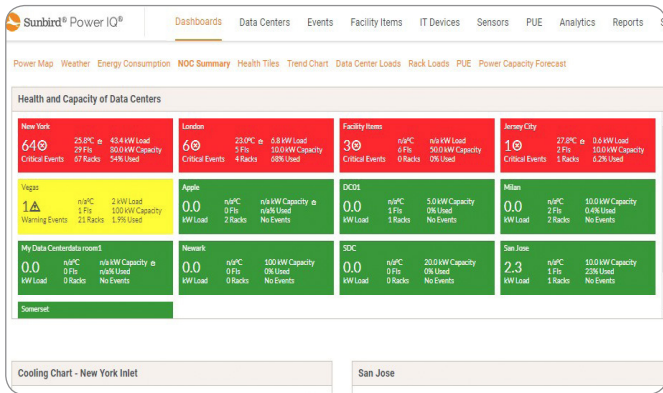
Sunbird® Power IQ®

Dashboards Data Centers Events Facility Items IT Devices Sensors PUE Analytics Reports

Power Map Weather Energy Consumption NOC Summary Health Tiles Trend Chart Data Center Loads Rack Loads PUE Power Capacity Forecast

Health and Capacity of Data Centers

| New York 64⊗ Critical Events 25.8ºC 29 FIs 67 Racks 43.4 kW Load 80.0 kW Capacity 54% Used | London 6⊗ Critical Events 23.0ºC 5 FIs 4 Racks 6.8 kW Load 10.0 kW Capacity 68% Used | Facility Items 3⊗ Critical Events n/aºC 6 FIs 0 Racks n/a kW Load 50.0 kW Capacity 0% Used | Jersey City 1⊗ Critical Events 27.8ºC 2 FIs 1 Racks 0.6 kW Load 10.0 kW Capacity 6.2% Used |
|---|---|---|---|
| Vegas 1⚠ Warning Events n/aºC 1 FIs 21 Racks 2 kW Load 100 kW Capacity 1.9% Used | Apple 0.0 kW Load n/aºC 0 FIs 2 Racks n/a kW Capacity n/a% Used No Events | DC01 0.0 kW Load n/aºC 1 FIs 1 Racks 5.0 kW Capacity 0% Used No Events | Milan 0.0 kW Load n/aºC 2 FIs 2 Racks 10.0 kW Capacity 0.4% Used No Events |
| My Data Centerdata room1 0.0 kW Load n/aºC 0 FIs 0 Racks n/a kW Capacity n/a Used No Events | Newark 0.0 kW Load n/aºC 0 FIs 0 Racks 100 kW Capacity 0% Used No Events | SDC 0.0 kW Load n/aºC 0 FIs 0 Racks 20.0 kW Capacity 0% Used No Events | San Jose 2.3 kW Load n/aºC 1 FIs 1 Racks 10.0 kW Capacity 23% Used No Events |
| Somerset | | | |

Cooling Chart - New York Inlet

San Jose